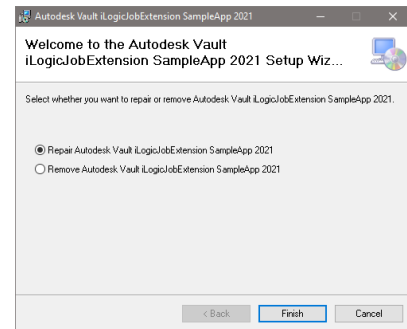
Autodesk Vault iLogicJobExtension SampleApp 2021

Welcome to the Autodesk Vault iLogicJobExtension SampleApp 2021 Setup Wiz...

Select whether you want to repair or remove Autodesk Vault iLogicJobExtension SampleApp 2021.

Repair Autodesk Vault iLogicJobExtension SampleApp 2021

Remove Autodesk Vault iLogicJobExtension SampleApp 2021

< Back
Finish
Cancel